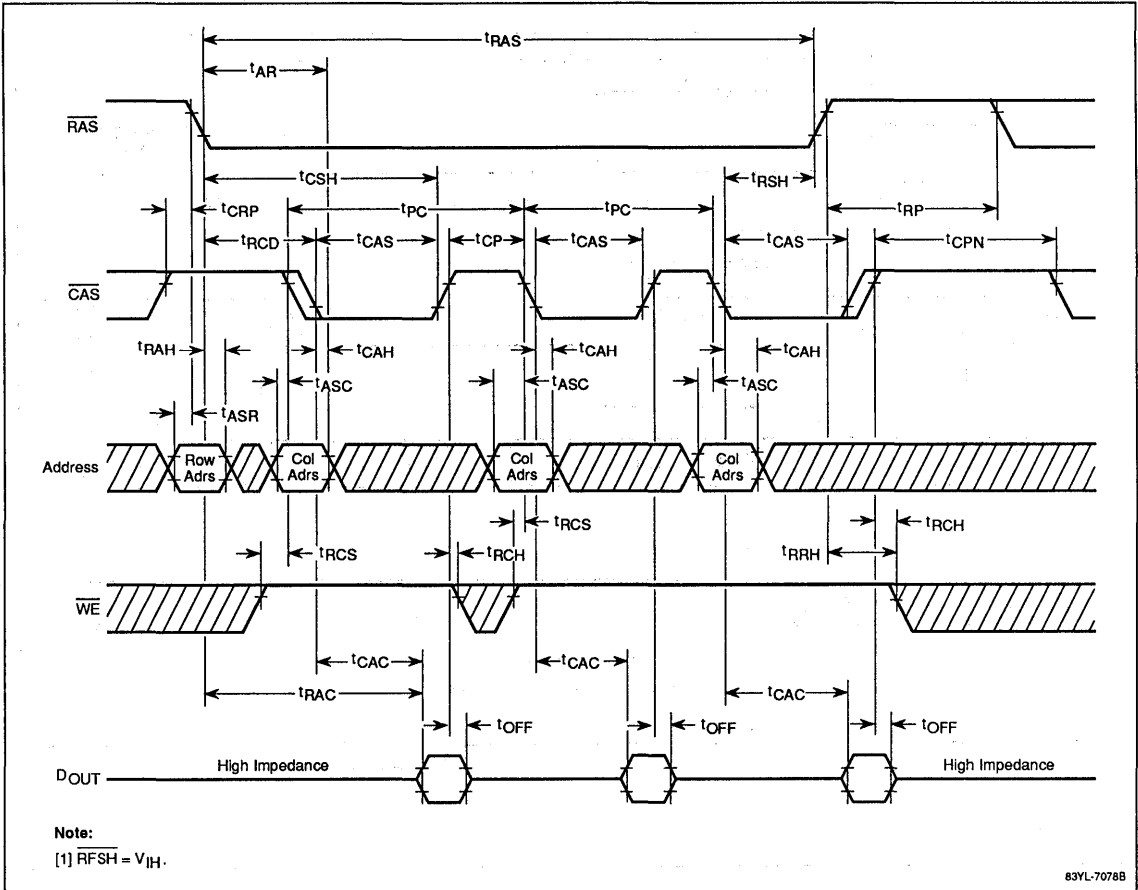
$t_{RAS}$

$t_{AR}$

$\overline{RAS}$

$t_{CSH}$

$t_{RSH}$

$t_{CRP}$

$t_{PC}$

$t_{PC}$

$t_{RP}$

$t_{RCD}$

$t_{CAS}$

$t_{CP}$

$t_{CAS}$

$t_{CAS}$

$t_{CPN}$

$\overline{CAS}$

$t_{RAH}$

$t_{CAH}$

$t_{CAH}$

$t_{CAH}$

$t_{ASC}$

$t_{ASC}$

$t_{ASC}$

$t_{ASR}$

Address

Row Adrs

Col Adrs

Col Adrs

Col Adrs

$t_{RCS}$

$t_{RCH}$

$t_{RRH}$

$t_{RCS}$

$t_{RCH}$

$\overline{WE}$

$t_{CAC}$

$t_{CAC}$

$t_{CAC}$

$t_{RAC}$

$t_{OFF}$

$t_{OFF}$

$t_{OFF}$

$D_{OUT}$

High Impedance

High Impedance

Note:

[1] $\overline{RFSH} = V_{IH}$.

83YL-7078B